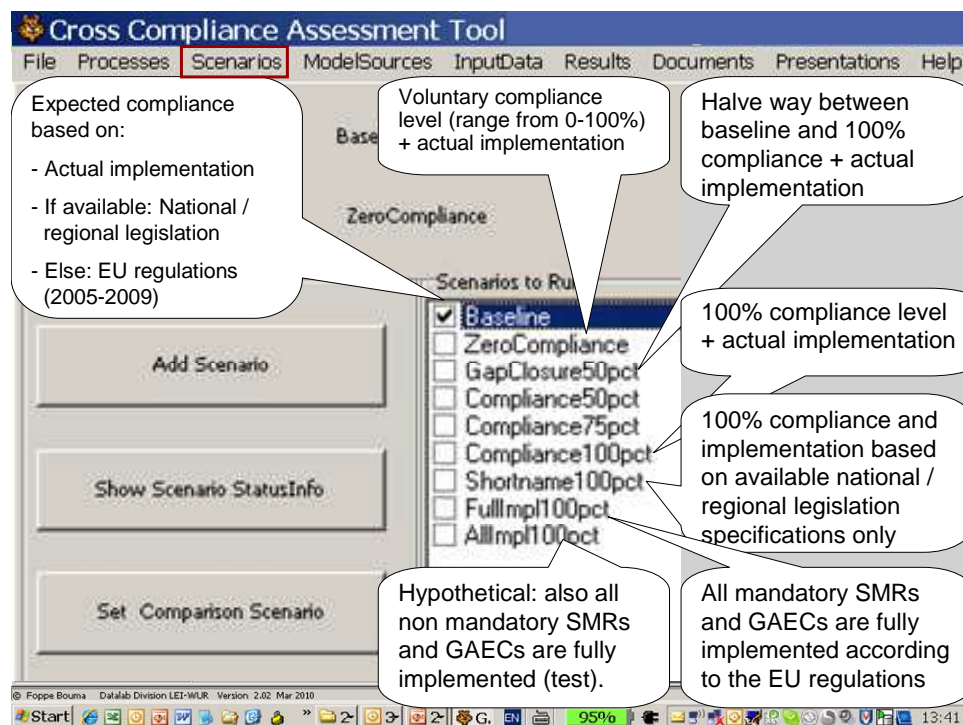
Cross Compliance Assessment Tool

File Processes Scenarios ModelSources InputData Results Documents Presentations Help

Expected compliance based on:

- Actual implementation

- If available: National / regional legislation

- Else: EU regulations (2005-2009)

Base

Voluntary compliance level (range from 0-100%) + actual implementation

Halve way between baseline and 100% compliance + actual implementation

ZeroCompliance

Scenarios to Ru

Baseline
ZeroCompliance
GapClosure50pct
Compliance50pct
Compliance75pct
Compliance100pct
Shortname100pct
FullImpl100pct
AllImpl100pct

100% compliance level + actual implementation

100% compliance and implementation based on available national / regional legislation specifications only

Add Scenario

Show Scenario StatusInfo

Set Comparison Scenario

Hypothetical: also all non mandatory SMRs and GAECs are fully implemented (test).

All mandatory SMRs and GAECs are fully implemented according to the EU regulations

© Foppe Bouma Datalab Division LEI-WUR Version 2.02 Mar 2010

Start 2 3 2 G. EN 95% 13:41